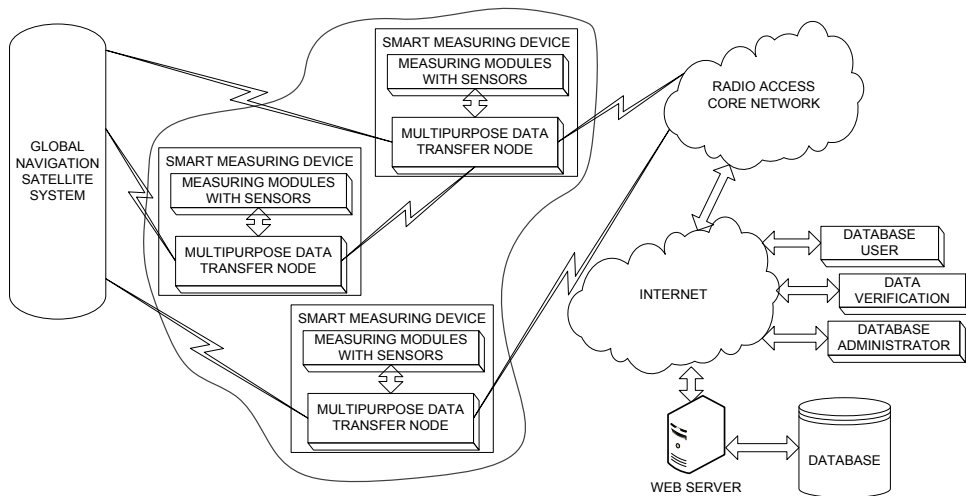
GLOBAL NAVIGATION SATELLITE SYSTEM

SMART MEASURING DEVICE
MEASURING MODULES WITH SENSORS
MULTIPURPOSE DATA TRANSFER NODE

SMART MEASURING DEVICE
MEASURING MODULES WITH SENSORS
MULTIPURPOSE DATA TRANSFER NODE

SMART MEASURING DEVICE
MEASURING MODULES WITH SENSORS
MULTIPURPOSE DATA TRANSFER NODE

RADIO ACCESS CORE NETWORK

INTERNET

DATABASE USER

DATA VERIFICATION

DATABASE ADMINISTRATOR

WEB SERVER

DATABASE